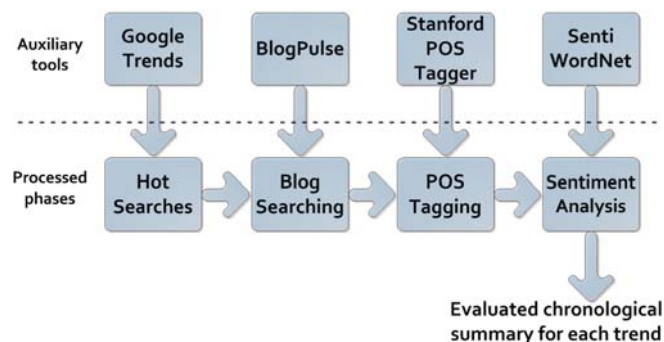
Auxiliary tools

Google Trends

BlogPulse

Stanford POS Tagger

Senti WordNet

Processed phases

Hot Searches

Blog Searching

POS Tagging

Sentiment Analysis

Evaluated chronological summary for each trend